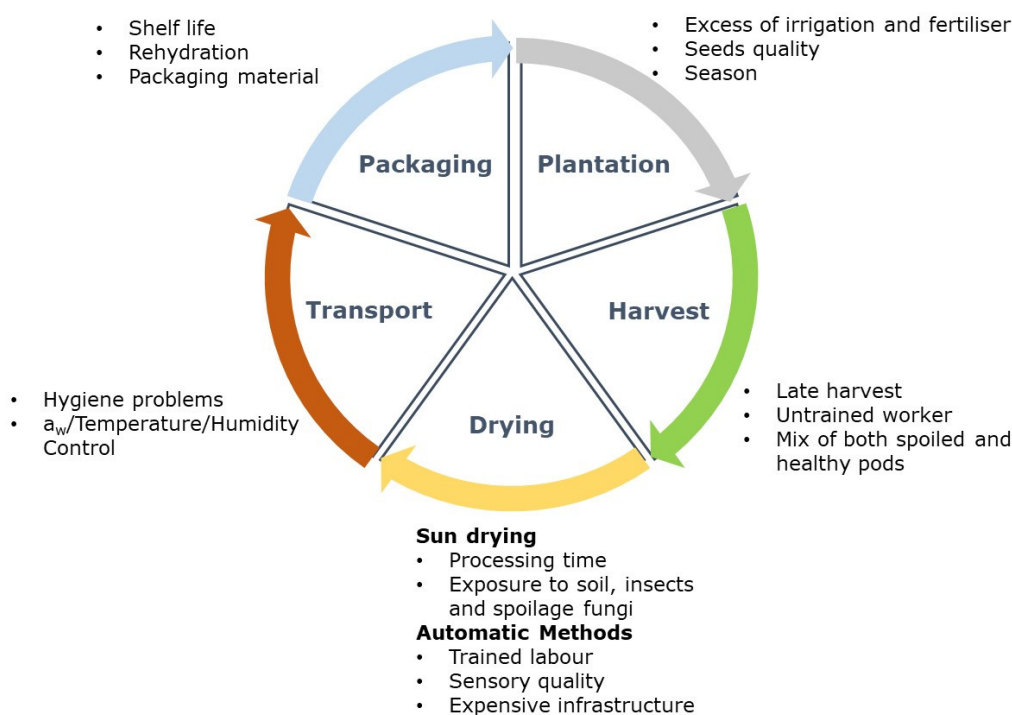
• Shelf life
• Rehydration
• Packaging material

• Excess of irrigation and fertiliser
• Seeds quality
• Season

Packaging

Plantation

Transport

Harvest

Drying

• Hygiene problems
• $a_w$/Temperature/Humidity Control

• Late harvest
• Untrained worker
• Mix of both spoiled and healthy pods

**Sun drying**
• Processing time
• Exposure to soil, insects and spoilage fungi
**Automatic Methods**
• Trained labour
• Sensory quality
• Expensive infrastructure